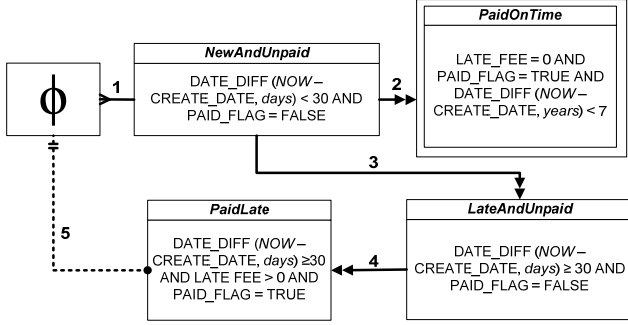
$\phi$

1

NewAndUnpaid

DATE_DIFF (*NOW* – CREATE_DATE, *days*) < 30 AND PAID_FLAG = FALSE

2

PaidOnTime

LATE_FEE = 0 AND PAID_FLAG = TRUE AND DATE_DIFF (*NOW* – CREATE_DATE, *years*) < 7

3

LateAndUnpaid

DATE_DIFF (*NOW* – CREATE_DATE, *days*) ≥ 30 AND PAID_FLAG = FALSE

4

PaidLate

DATE_DIFF (*NOW* – CREATE_DATE, *days*) ≥30 AND LATE FEE > 0 AND PAID_FLAG = TRUE

5